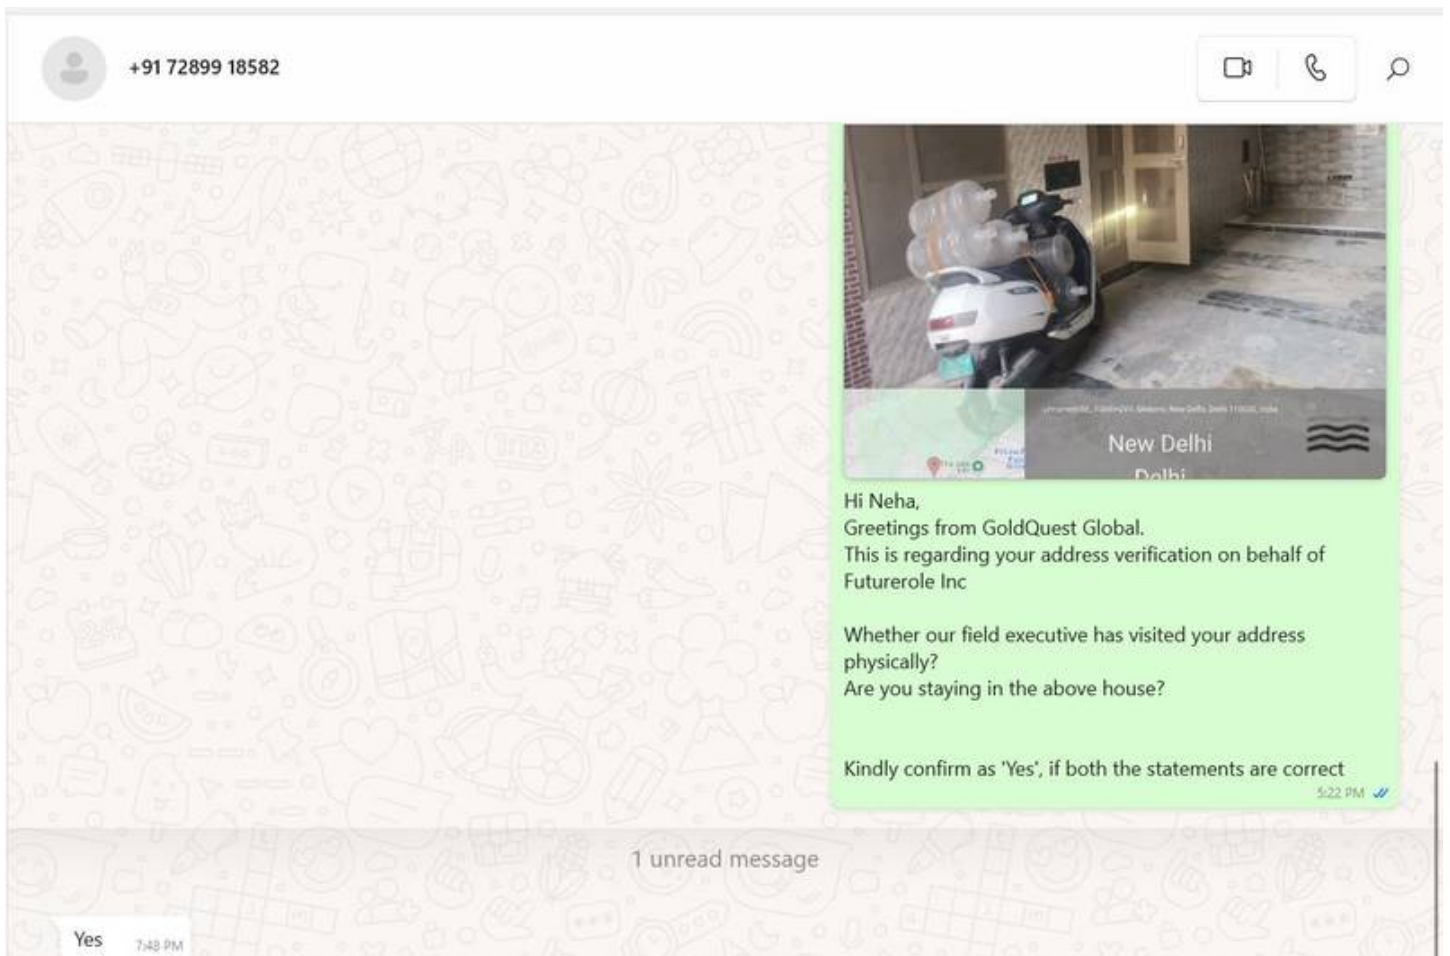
+91 72899 18582

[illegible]

New Delhi

Delhi

Hi Neha,
Greetings from GoldQuest Global.
This is regarding your address verification on behalf of Futurerole Inc

Whether our field executive has visited your address physically?
Are you staying in the above house?

Kindly confirm as 'Yes', if both the statements are correct

5:22 PM

1 unread message

Yes 7:48 PM